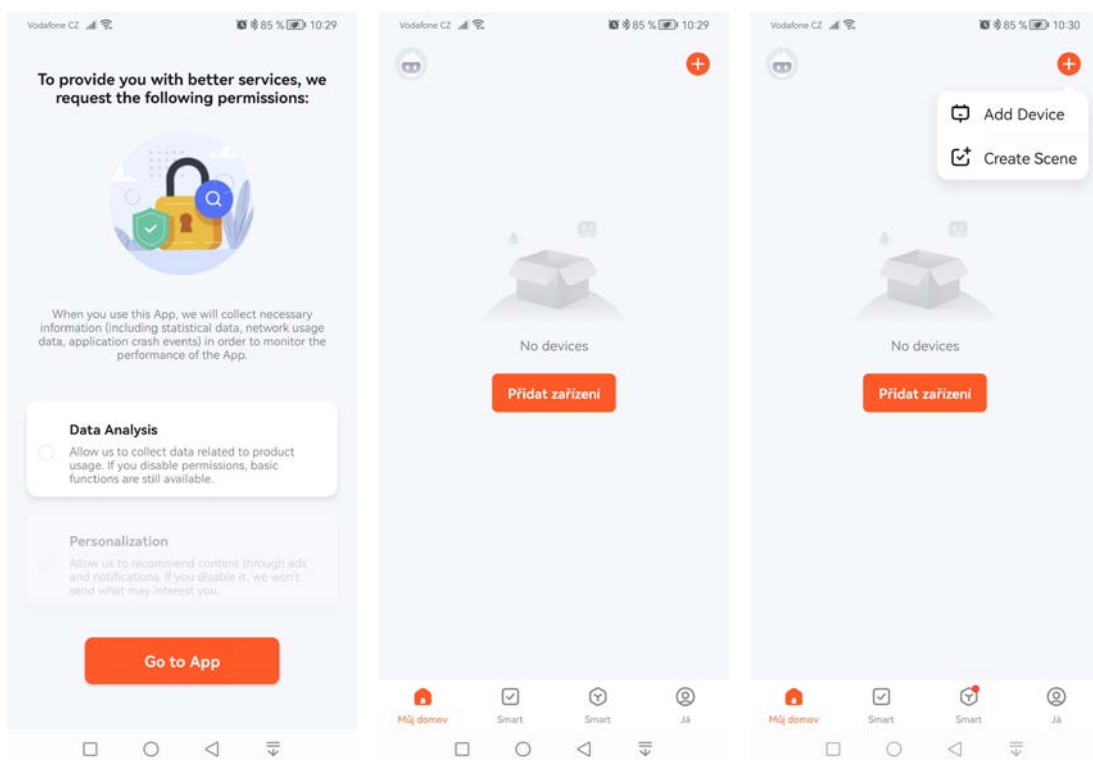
Vodafone CZ 85 % 10:29

To provide you with better services, we request the following permissions:

When you use this App, we will collect necessary information (including statistical data, network usage data, application crash events) in order to monitor the performance of the App.

Data Analysis
Allow us to collect data related to product usage. If you disable permissions, basic functions are still available.

Personalization
Allow us to recommend content through ads and notifications. If you disable it, we won't send what may interest you.

Go to App

Vodafone CZ 85 % 10:29

No devices

Přidat zařízení

Můj domov Smart Smart Já

Vodafone CZ 85 % 10:30

Add Device
Create Scene

No devices

Přidat zařízení

Můj domov Smart Smart Já